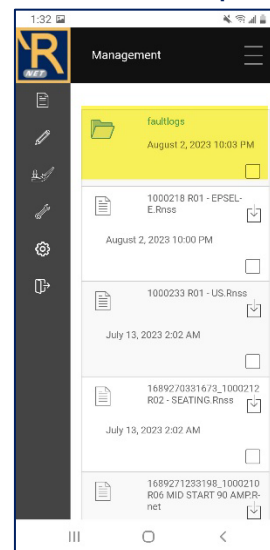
1:32

R
NET

Management

faultlogs

August 2, 2023 10:03 PM

1000218 R01 - EPSEL-E.Rnss

August 2, 2023 10:00 PM

1000233 R01 - US.Rnss

July 13, 2023 2:02 AM

1689270331673_1000212 R02 - SEATING.Rnss

July 13, 2023 2:02 AM

1689271233198_1000210 R06 MID START 90 AMP.R-net